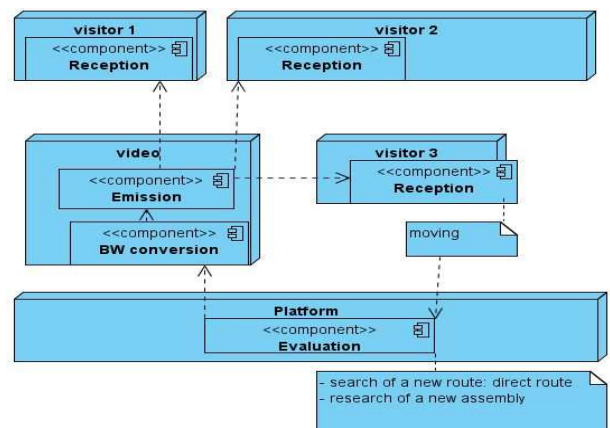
visitor 1
<<component>>
Reception

visitor 2
<<component>>
Reception

video
<<component>>
Emission
<<component>>
BW conversion

visitor 3
<<component>>
Reception

moving

Platform
<<component>>
Evaluation

- search of a new route: direct route
- research of a new assembly